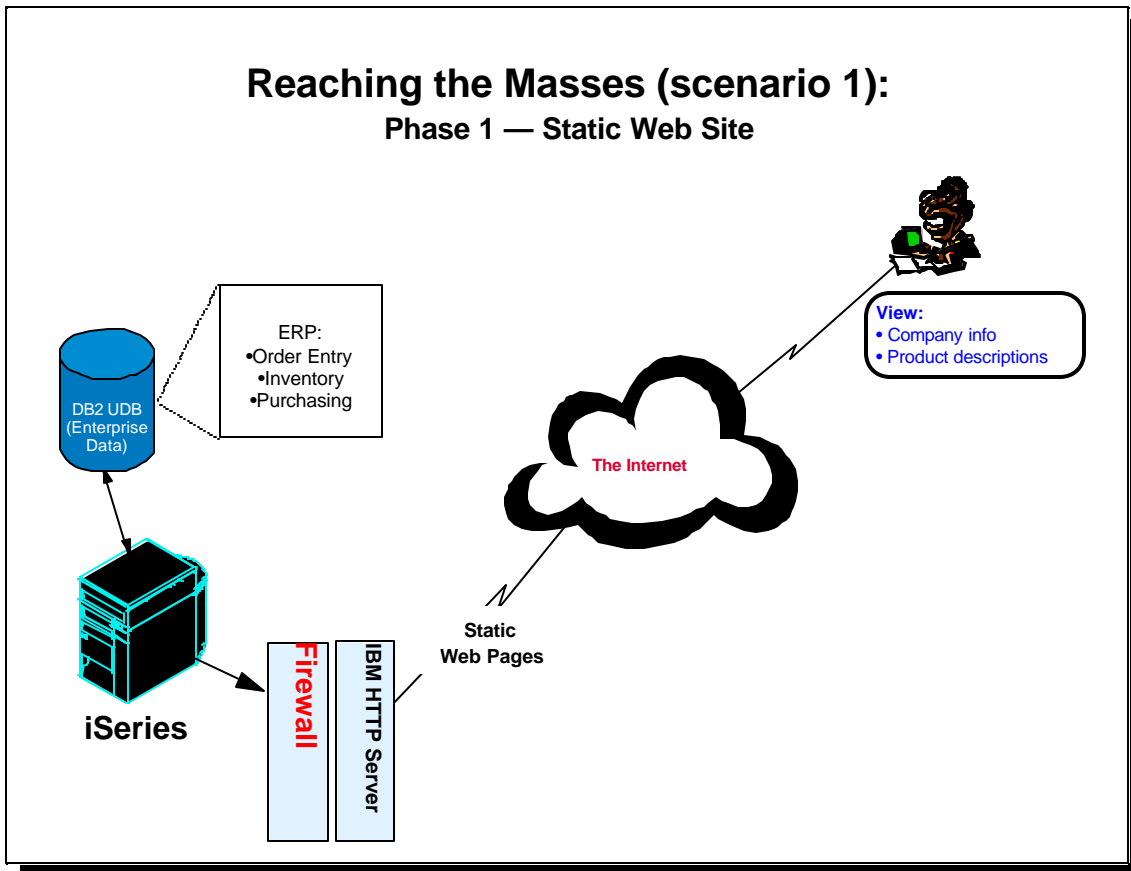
Reaching the Masses (scenario 1):
Phase 1 — Static Web Site

View:
• Company info
• Product descriptions

ERP:
•Order Entry
•Inventory
•Purchasing

DB2 UDB (Enterprise Data)

The Internet

Static Web Pages

iSeries

Firewall

IBM HTTP Server